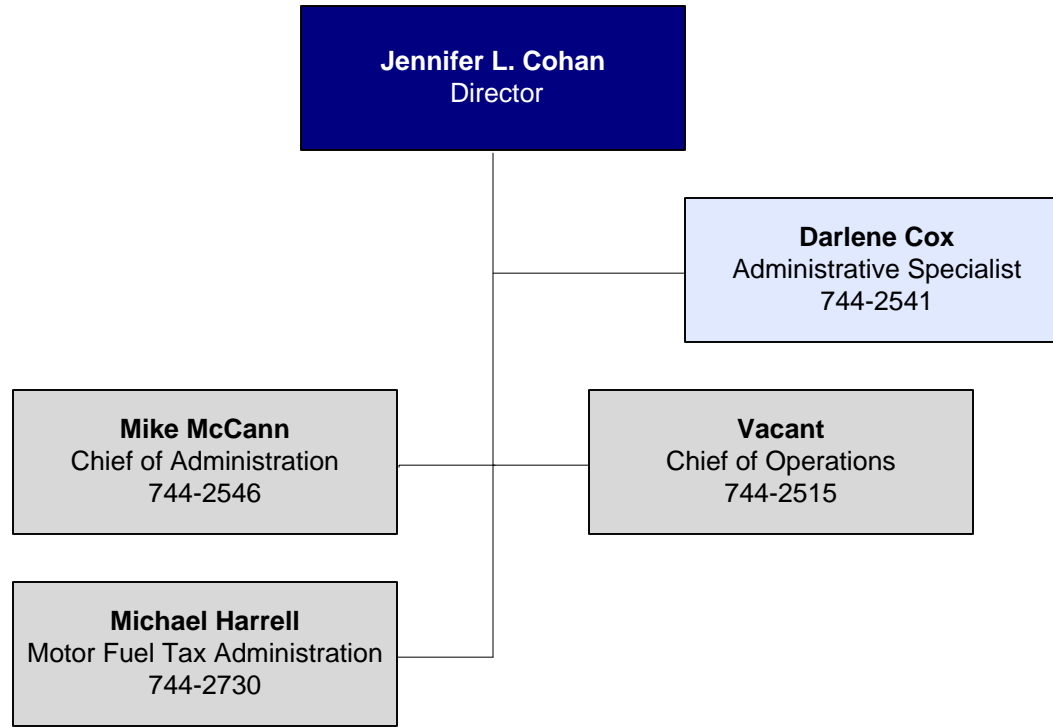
Jennifer L. Cohan
Director

Darlene Cox
Administrative Specialist
744-2541

Mike McCann
Chief of Administration
744-2546

Vacant
Chief of Operations
744-2515

Michael Harrell
Motor Fuel Tax Administration
744-2730